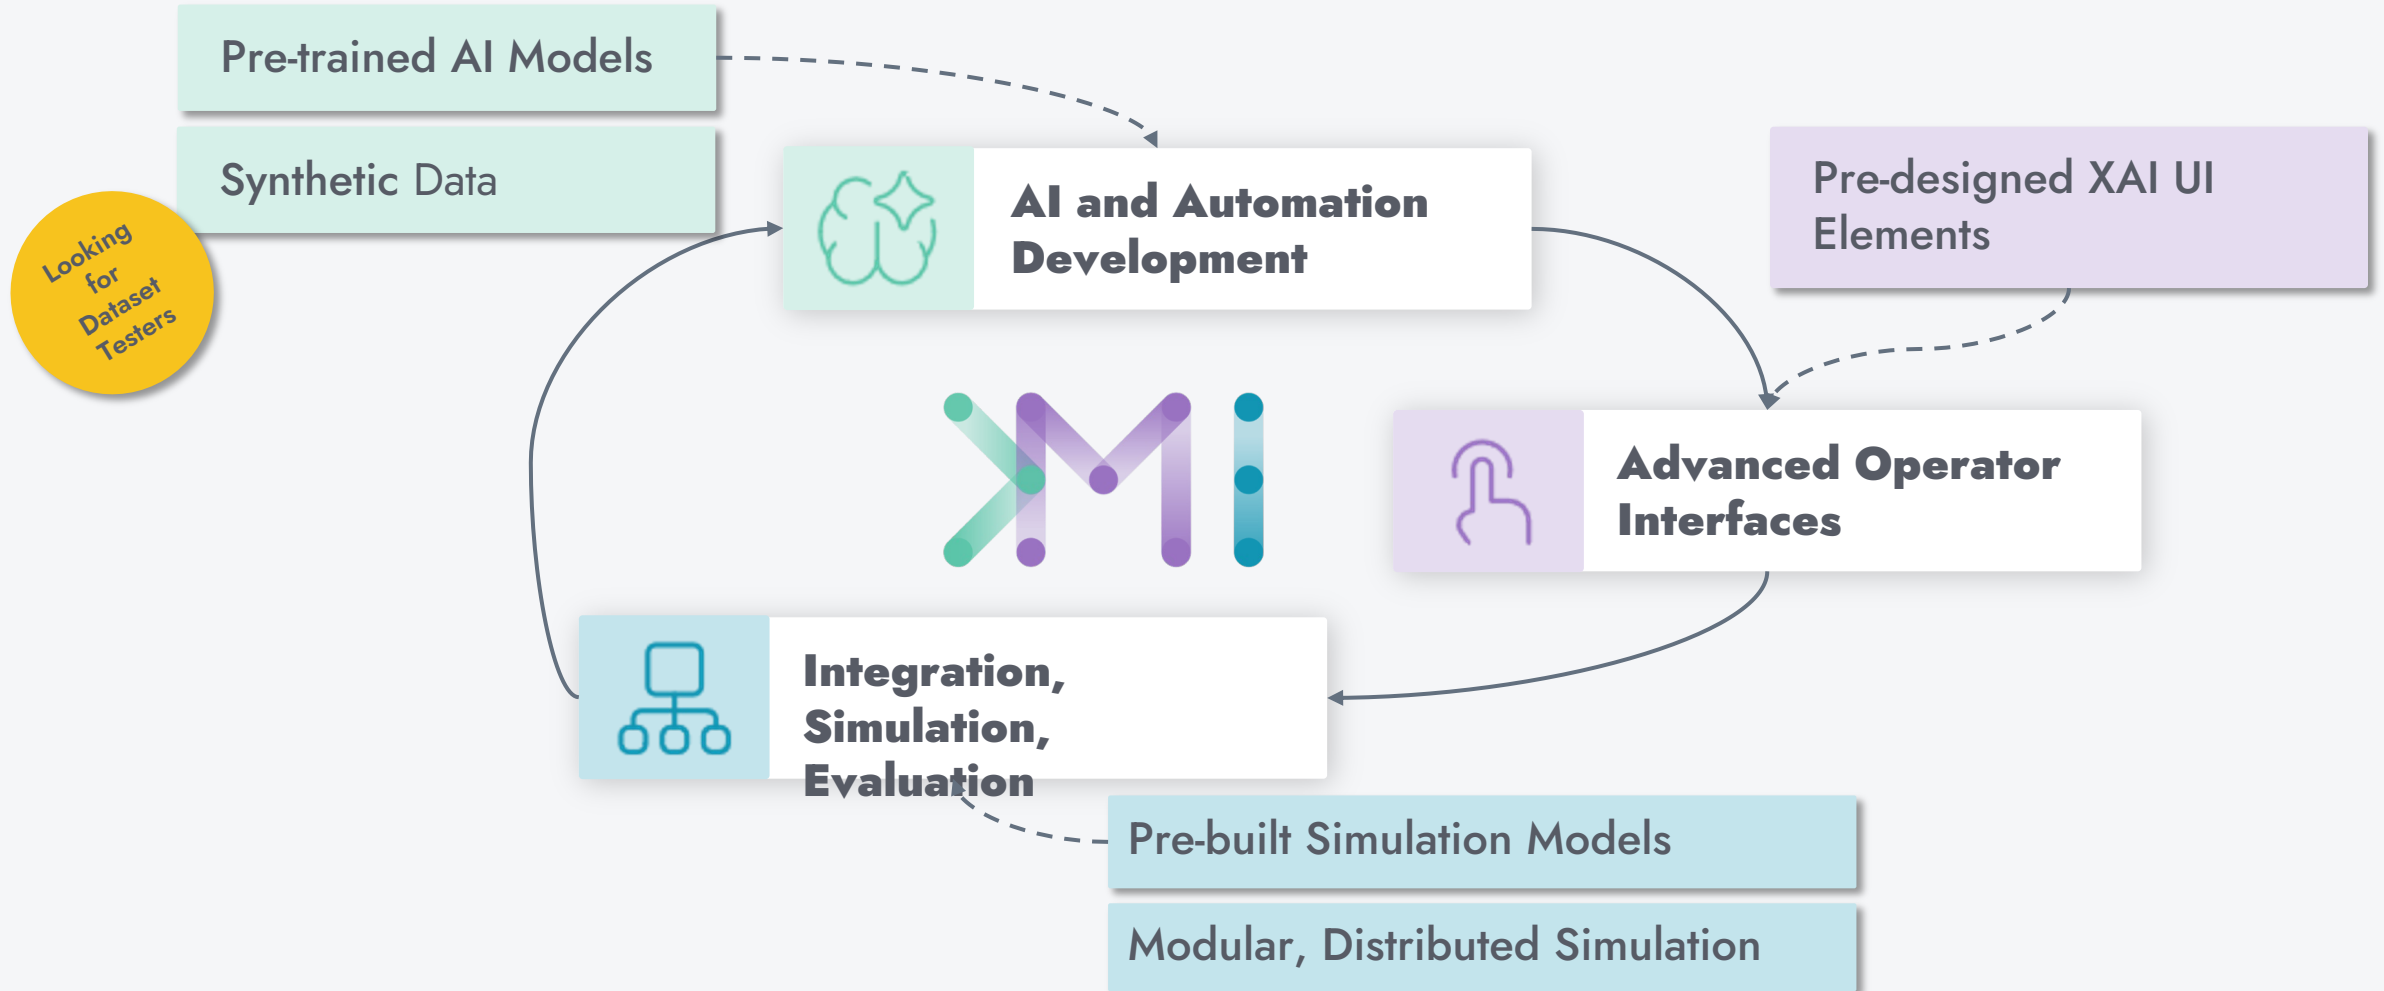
Pre-trained AI Models

Synthetic Data

Looking for Dataset Testers

AI and Automation Development

Pre-designed XAI UI Elements

XMI

Advanced Operator Interfaces

Integration, Simulation, Evaluation

Pre-built Simulation Models

Modular, Distributed Simulation